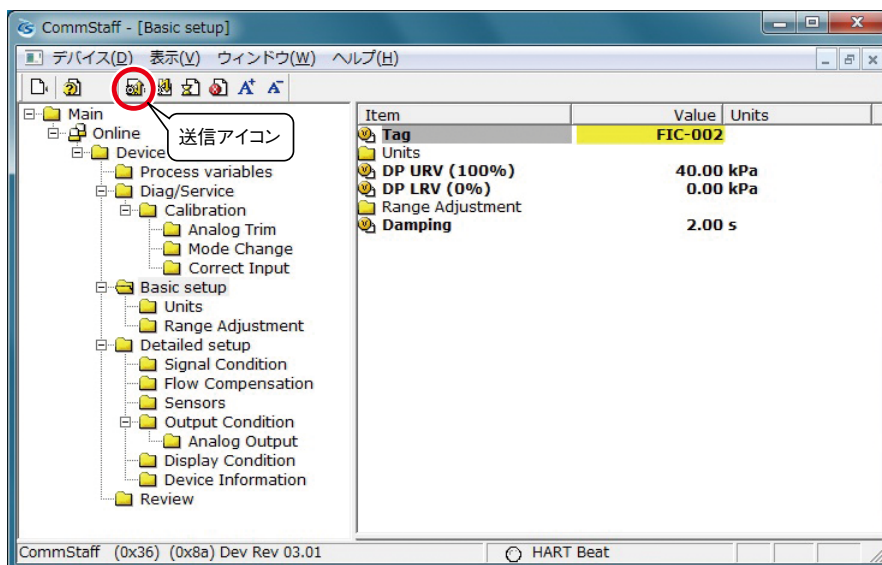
CommStaff - [Basic setup]

デバイス(D) 表示(V) ウィンドウ(W) ヘルプ(H)

送信アイコン

Main
Online
Device
Process variables
Diag/Service
Calibration
Analog Trim
Mode Change
Correct Input
Basic setup
Units
Range Adjustment
Detailed setup
Signal Condition
Flow Compensation
Sensors
Output Condition
Analog Output
Display Condition
Device Information
Review

| Item | Value | Units |
|---|---|---|
| Tag | FIC-002 | |
| Units | | |
| DP URV (100%) | 40.00 | kPa |
| DP LRV (0%) | 0.00 | kPa |
| Range Adjustment | | |
| Damping | 2.00 | s |

CommStaff (0x36) (0x8a) Dev Rev 03.01
HART Beat